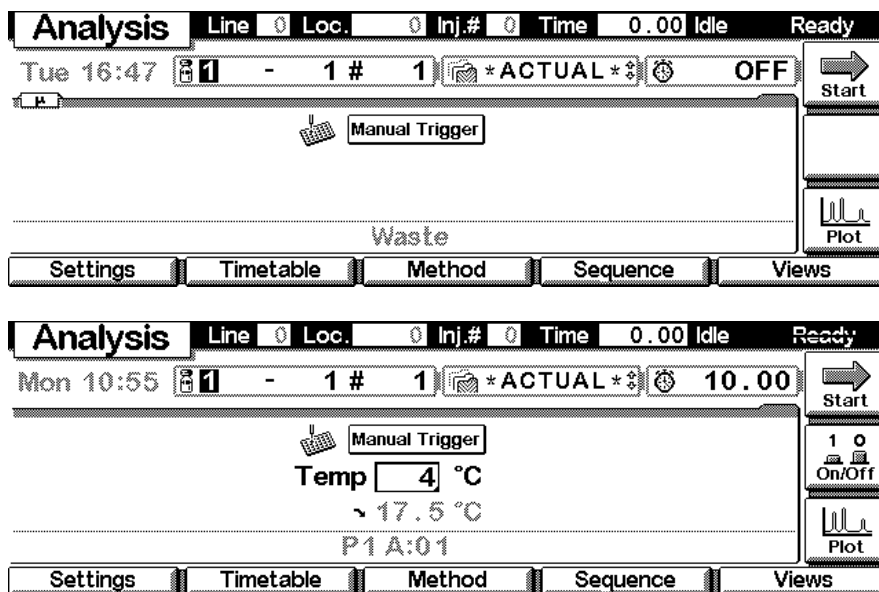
Analysis Line 0 Loc. 0 Inj.# 0 Time 0.00 Idle Ready
Tue 16:47 1 - 1 # 1 *ACTUAL* OFF Start
µ
Manual Trigger
Waste
Plot
Settings Timetable Method Sequence Views

Analysis Line 0 Loc. 0 Inj.# 0 Time 0.00 Idle Ready
Mon 10:55 1 - 1 # 1 *ACTUAL* 10.00 Start
Manual Trigger
Temp 4 °C
17.5 °C
P1 A:01
1 0 On/Off
Plot
Settings Timetable Method Sequence Views